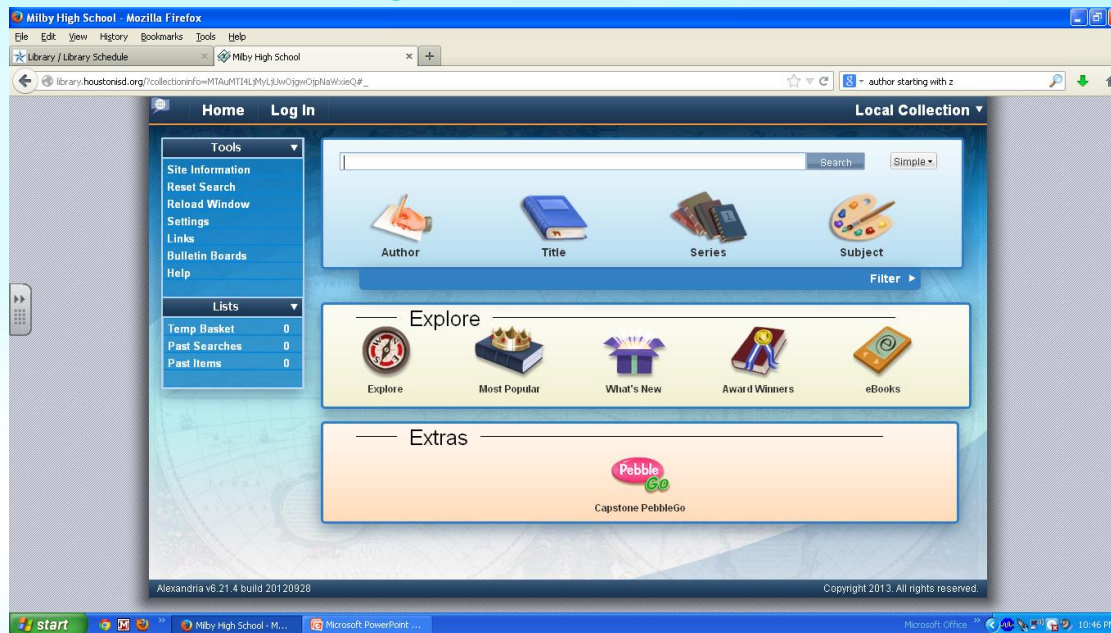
Milby High School - Mozilla Firefox

File Edit View History Bookmarks Tools Help

Library / Library Schedule

Milby High School

library.houstonisd.org/?collectioninfo=MTAuMTI4LjMyLjUwOjgwOjpNaWxieQ#_

author starting with z

Home Log In

Local Collection ▾

Tools ▾

Site Information
Reset Search
Reload Window
Settings
Links
Bulletin Boards
Help

Lists ▾

| Temp Basket | 0 |
|---|---|
| Past Searches | 0 |
| Past Items | 0 |

Search

Simple ▾

Author

Title

Series

Subject

Filter ▸

Explore

Explore

Most Popular

What's New

Award Winners

eBooks

Extras

Pebble Go

Capstone PebbleGo

Alexandria v6.21.4 build 20120928

Copyright 2013. All rights reserved.

start

Milby High School - M...

Microsoft PowerPoint ...

Microsoft Office

10:46 P